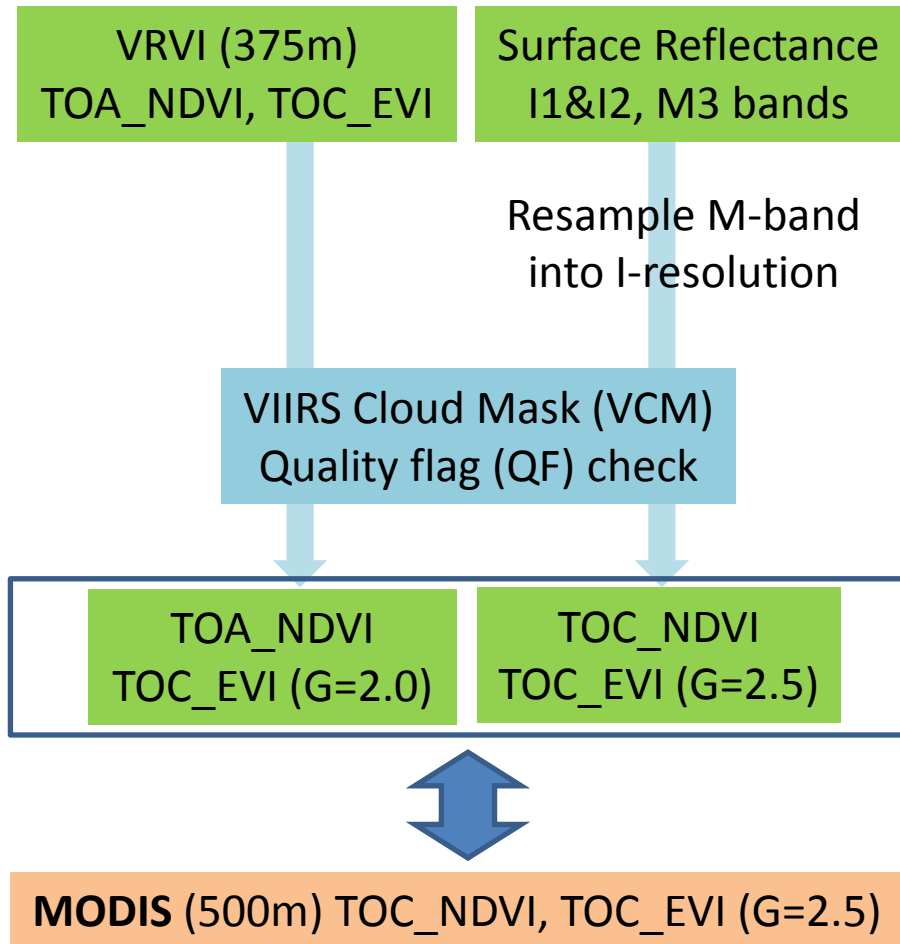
VRVI (375m)
TOA_NDVI, TOC_EVI

Surface Reflectance
I1&I2, M3 bands

Resample M-band into I-resolution

VIIRS Cloud Mask (VCM)
Quality flag (QF) check

TOA_NDVI
TOC_EVI (G=2.0)

TOC_NDVI
TOC_EVI (G=2.5)

**MODIS** (500m) TOC_NDVI, TOC_EVI (G=2.5)